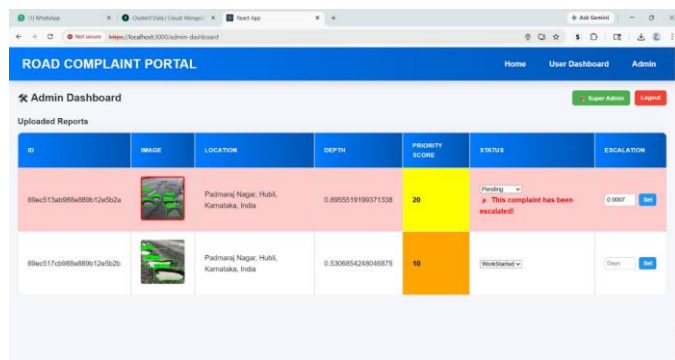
(1) WhatsApp
Cluster0 | Data | Cloud: MongoDB
React App
+ Ask Gemini
Not secure https://localhost:3000/admin-dashboard

ROAD COMPLAINT PORTAL
Home
User Dashboard
Admin

🛠 Admin Dashboard
Super Admin
Logout

Uploaded Reports

| ID | IMAGE | LOCATION | DEPTH | PRIORITY SCORE | STATUS | ESCALATION |
|---|---|---|---|---|---|---|
| 69ec513ab988e889b12e5b2a | | Padmaraj Nagar, Hubli, Karnataka, India | 0.8955519199371338 | 20 | Pending 🚩 This complaint has been escalated! | 0.0007 Set |
| 69ec517cb988e889b12e5b2b | | Padmaraj Nagar, Hubli, Karnataka, India | 0.5306854248046875 | 10 | WorkStarted | Days Set |